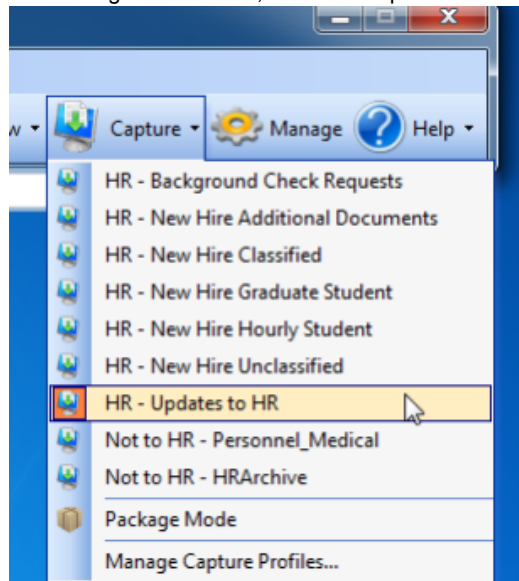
Capture ▾ Manage Help ▾

HR - Background Check Requests
HR - New Hire Additional Documents
HR - New Hire Classified
HR - New Hire Graduate Student
HR - New Hire Hourly Student
HR - New Hire Unclassified
HR - Updates to HR
Not to HR - Personnel_Medical
Not to HR - HRArchive
Package Mode
Manage Capture Profiles...